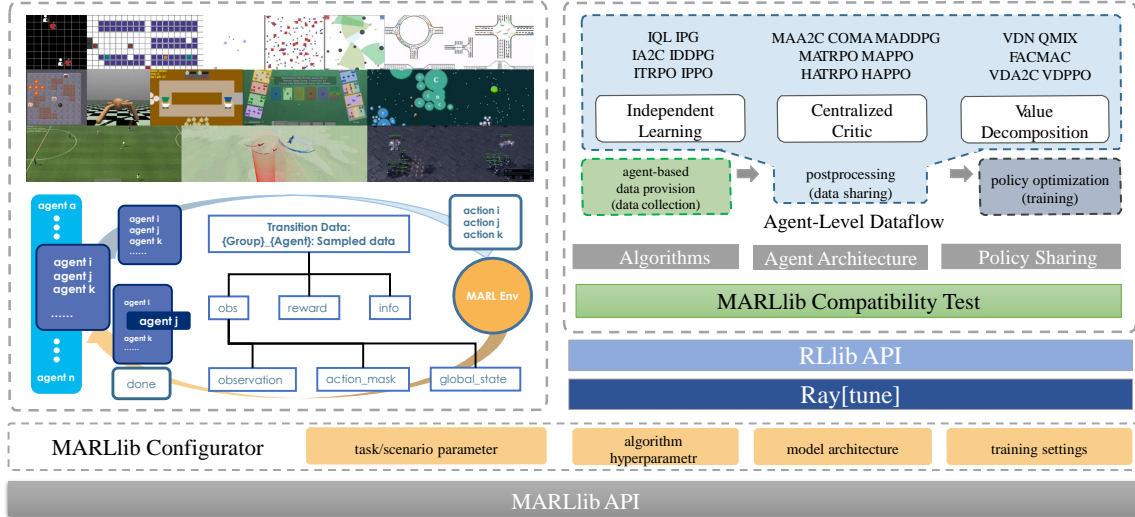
agent a

agent i
agent j
agent k
......

agent i
agent j
agent k
......

agent i
agent j
agent k

agent n

done

Transition Data:
{Group}_{Agent}: Sampled data

obs

reward

info

observation

action_mask

global_state

action i
action j
action k

MARL Env

IQL IPG
IA2C IDDPG
ITRPO IPPO

MAA2C COMA MADDPG
MATRPO MAPPO
HATRPO HAPPO

VDN QMIX
FACMAC
VDA2C VDPPO

Independent Learning

Centralized Critic

Value Decomposition

agent-based data provision (data collection)

postprocessing (data sharing)

policy optimization (training)

Agent-Level Dataflow

Algorithms

Agent Architecture

Policy Sharing

MARLlib Compatibility Test

RLlib API

Ray[tune]

MARLlib Configurator

task/scenario parameter

algorithm hyperparametr

model architecture

training settings

MARLlib API